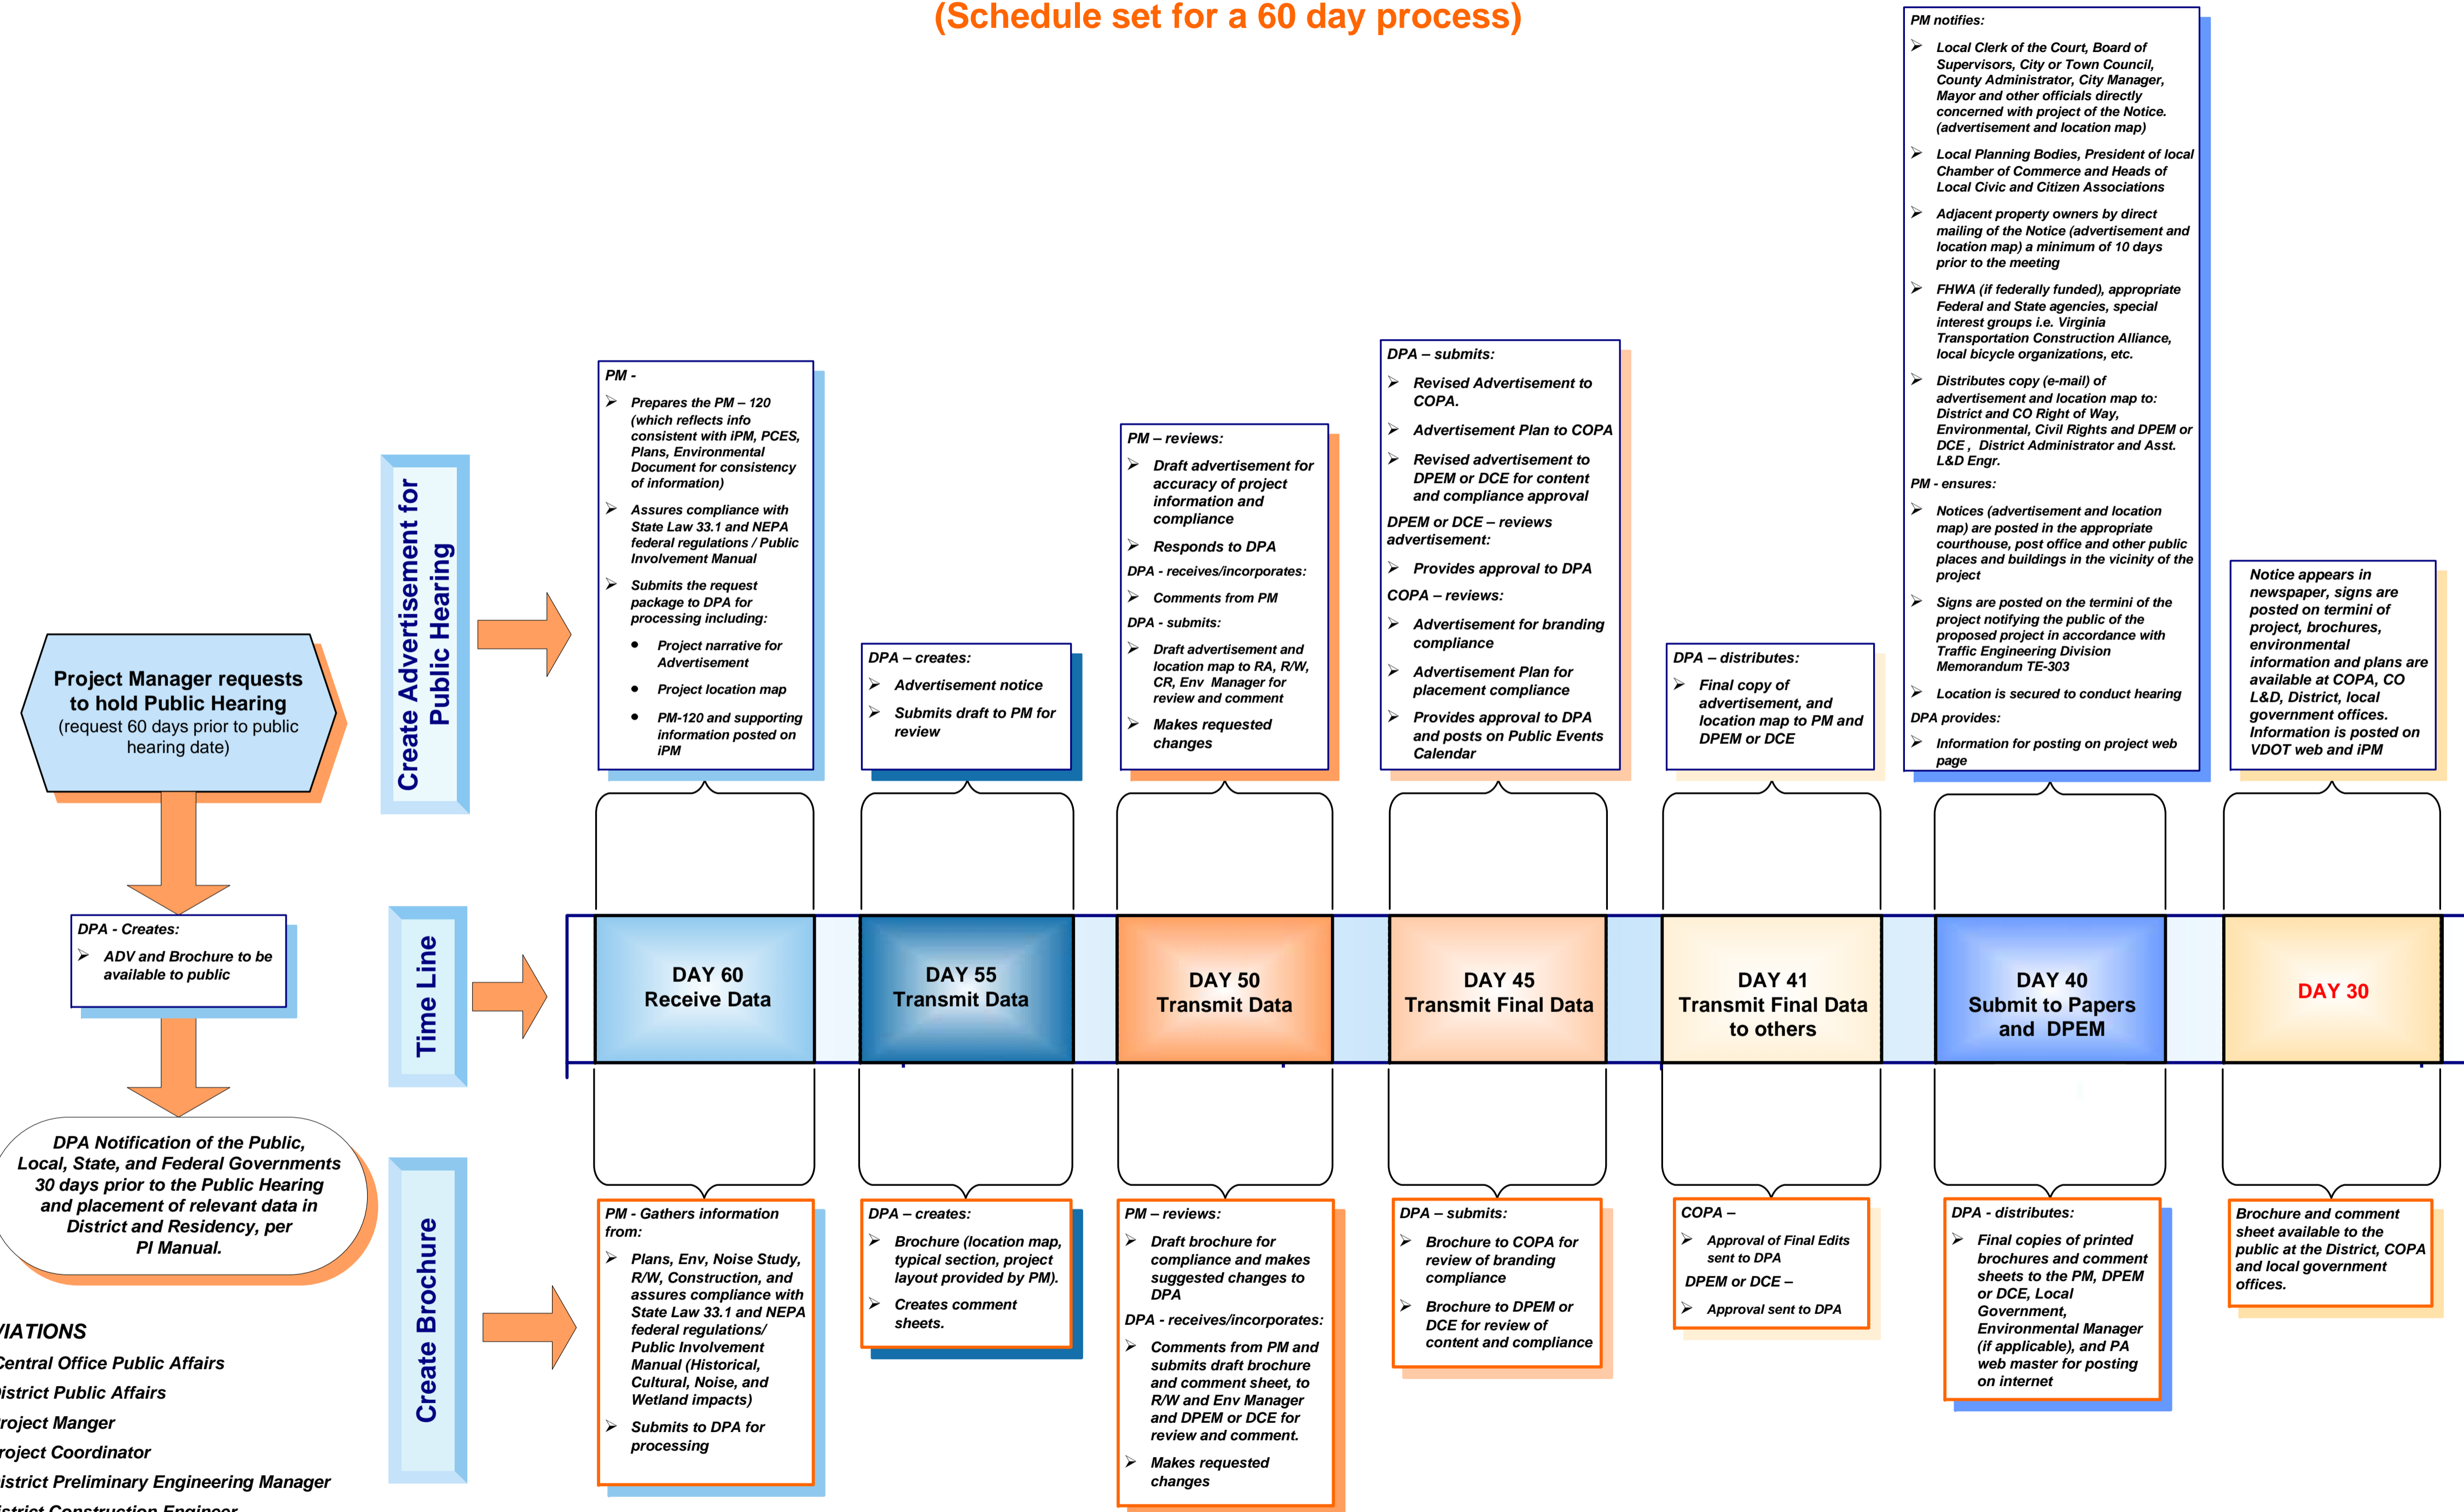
(Schedule set for a 60 day process)

Project Manager requests to hold Public Hearing
(request 60 days prior to public hearing date)

DPA - Creates:
➢ ADV and Brochure to be available to public

DPA Notification of the Public, Local, State, and Federal Governments 30 days prior to the Public Hearing and placement of relevant data in District and Residency, per PI Manual.

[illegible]IATIONS
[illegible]entral Office Public Affairs
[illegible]istrict Public Affairs
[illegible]roject Manger
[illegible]roject Coordinator
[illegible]istrict Preliminary Engineering Manager
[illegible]istrict Construction Engineer

Create Advertisement for Public Hearing

Time Line

Create Brochure

PM -
➢ Prepares the PM – 120 (which reflects info consistent with iPM, PCES, Plans, Environmental Document for consistency of information)
➢ Assures compliance with State Law 33.1 and NEPA federal regulations / Public Involvement Manual
➢ Submits the request package to DPA for processing including:
• Project narrative for Advertisement
• Project location map
• PM-120 and supporting information posted on iPM

DPA – creates:
➢ Advertisement notice
➢ Submits draft to PM for review

PM – reviews:
➢ Draft advertisement for accuracy of project information and compliance
➢ Responds to DPA
DPA - receives/incorporates:
➢ Comments from PM
DPA - submits:
➢ Draft advertisement and location map to RA, R/W, CR, Env Manager for review and comment
➢ Makes requested changes

DPA – submits:
➢ Revised Advertisement to COPA.
➢ Advertisement Plan to COPA
➢ Revised advertisement to DPEM or DCE for content and compliance approval
DPEM or DCE – reviews advertisement:
➢ Provides approval to DPA
COPA – reviews:
➢ Advertisement for branding compliance
➢ Advertisement Plan for placement compliance
➢ Provides approval to DPA and posts on Public Events Calendar

DPA – distributes:
➢ Final copy of advertisement, and location map to PM and DPEM or DCE

PM notifies:
➢ Local Clerk of the Court, Board of Supervisors, City or Town Council, County Administrator, City Manager, Mayor and other officials directly concerned with project of the Notice. (advertisement and location map)
➢ Local Planning Bodies, President of local Chamber of Commerce and Heads of Local Civic and Citizen Associations
➢ Adjacent property owners by direct mailing of the Notice (advertisement and location map) a minimum of 10 days prior to the meeting
➢ FHWA (if federally funded), appropriate Federal and State agencies, special interest groups i.e. Virginia Transportation Construction Alliance, local bicycle organizations, etc.
➢ Distributes copy (e-mail) of advertisement and location map to: District and CO Right of Way, Environmental, Civil Rights and DPEM or DCE , District Administrator and Asst. L&D Engr.
PM - ensures:
➢ Notices (advertisement and location map) are posted in the appropriate courthouse, post office and other public places and buildings in the vicinity of the project
➢ Signs are posted on the termini of the project notifying the public of the proposed project in accordance with Traffic Engineering Division Memorandum TE-303
➢ Location is secured to conduct hearing
DPA provides:
➢ Information for posting on project web page

Notice appears in newspaper, signs are posted on termini of project, brochures, environmental information and plans are available at COPA, CO L&D, District, local government offices. Information is posted on VDOT web and iPM

DAY 60
Receive Data

DAY 55
Transmit Data

DAY 50
Transmit Data

DAY 45
Transmit Final Data

DAY 41
Transmit Final Data to others

DAY 40
Submit to Papers and DPEM

DAY 30

PM - Gathers information from:
➢ Plans, Env, Noise Study, R/W, Construction, and assures compliance with State Law 33.1 and NEPA federal regulations/ Public Involvement Manual (Historical, Cultural, Noise, and Wetland impacts)
➢ Submits to DPA for processing

DPA – creates:
➢ Brochure (location map, typical section, project layout provided by PM).
➢ Creates comment sheets.

PM – reviews:
➢ Draft brochure for compliance and makes suggested changes to DPA
DPA - receives/incorporates:
➢ Comments from PM and submits draft brochure and comment sheet, to R/W and Env Manager and DPEM or DCE for review and comment.
➢ Makes requested changes

DPA – submits:
➢ Brochure to COPA for review of branding compliance
➢ Brochure to DPEM or DCE for review of content and compliance

COPA –
➢ Approval of Final Edits sent to DPA
DPEM or DCE –
➢ Approval sent to DPA

DPA - distributes:
➢ Final copies of printed brochures and comment sheets to the PM, DPEM or DCE, Local Government, Environmental Manager (if applicable), and PA web master for posting on internet

Brochure and comment sheet available to the public at the District, COPA and local government offices.